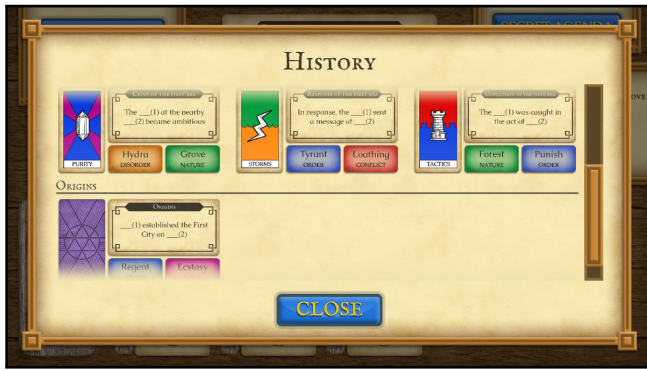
SECRET AGENDA

History

Cause of the First Era

The ___(1) at the nearby ___(2) became ambitious

PURITY

Hydra
DISORDER

Grove
NATURE

Response of the First Era

In response, the ___(1) sent a message of ___(2)

STORMS

Tyrant
ORDER

Loathing
CONFLICT

Conclusion of the First Era

The ___(1) was caught in the act of ___(2)

TACTICS

Forest
NATURE

Punish
ORDER

ORIGINS

Origins

___(1) established the First City on ___(2)

Regent

Ecstasy

CLOSE

OVE